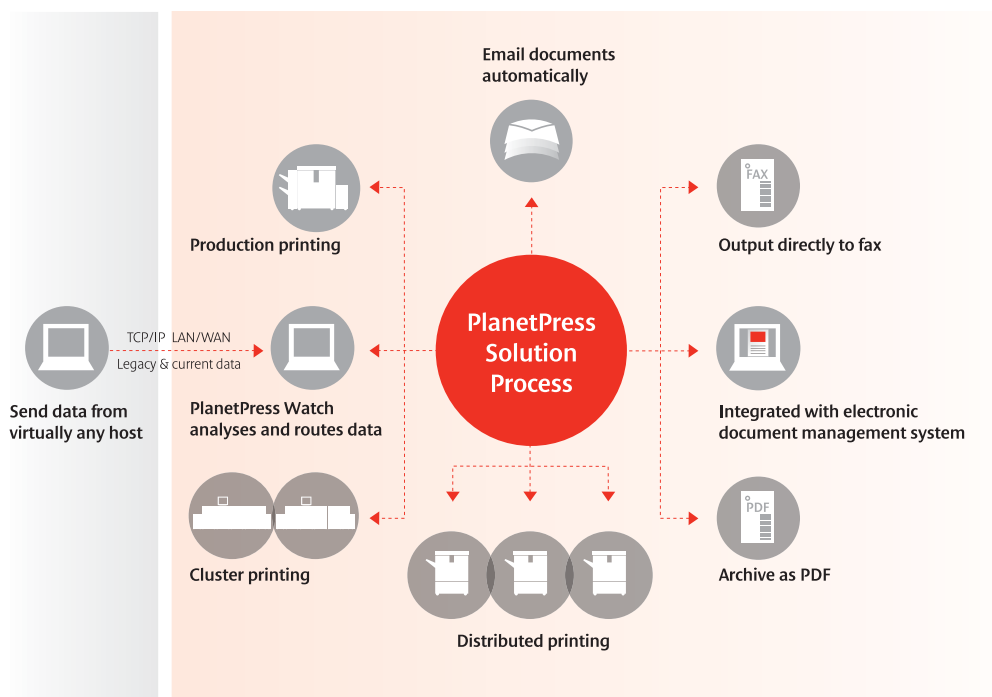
Email documents automatically

Production printing

Output directly to fax

FAX

TCP/IP LAN/WAN

Legacy & current data

PlanetPress Solution Process

Send data from virtually any host

PlanetPress Watch analyses and routes data

Integrated with electronic document management system

Cluster printing

PDF

Archive as PDF

Distributed printing